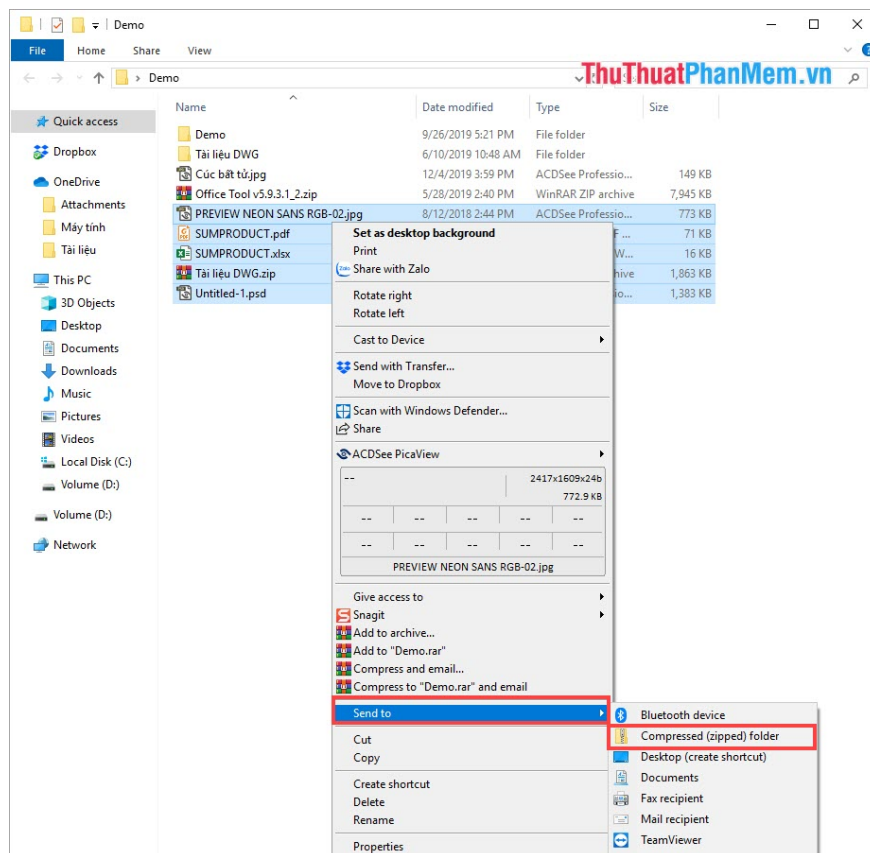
Demo

File Home Share View

Demo

ThuThuatPhanMem.vn

Quick access
Dropbox
OneDrive
Attachments
Máy tính
Tài liệu
This PC
3D Objects
Desktop
Documents
Downloads
Music
Pictures
Videos
Local Disk (C:)
Volume (D:)
Volume (D:)
Network

| Name | Date modified | Type | Size |
|---|---|---|---|
| Demo | 9/26/2019 5:21 PM | File folder | |
| Tài liệu DWG | 6/10/2019 10:48 AM | File folder | |
| Cúc bất tử.jpg | 12/4/2019 3:59 PM | ACDSee Professio... | 149 KB |
| Office Tool v5.9.3.1_2.zip | 5/28/2019 2:40 PM | WinRAR ZIP archive | 7,945 KB |
| PREVIEW NEON SANS RGB-02.jpg | 8/12/2018 2:44 PM | ACDSee Professio... | 773 KB |
| SUMPRODUCT.pdf | | F | 71 KB |
| SUMPRODUCT.xlsx | | W... | 16 KB |
| Tài liệu DWG.zip | | hive | 1,863 KB |
| Untitled-1.psd | | sio... | 1,383 KB |

Set as desktop background
Print
Share with Zalo
Rotate right
Rotate left
Cast to Device
Send with Transfer...
Move to Dropbox
Scan with Windows Defender...
Share
ACDSee PicaView
--
2417x1609x24b
772.9 KB
-- -- -- -- --
-- -- -- -- --
PREVIEW NEON SANS RGB-02.jpg
Give access to
Snagit
Add to archive...
Add to "Demo.rar"
Compress and email...
Compress to "Demo.rar" and email
Send to
Cut
Copy
Create shortcut
Delete
Rename
Properties

Bluetooth device
Compressed (zipped) folder
Desktop (create shortcut)
Documents
Fax recipient
Mail recipient
TeamViewer